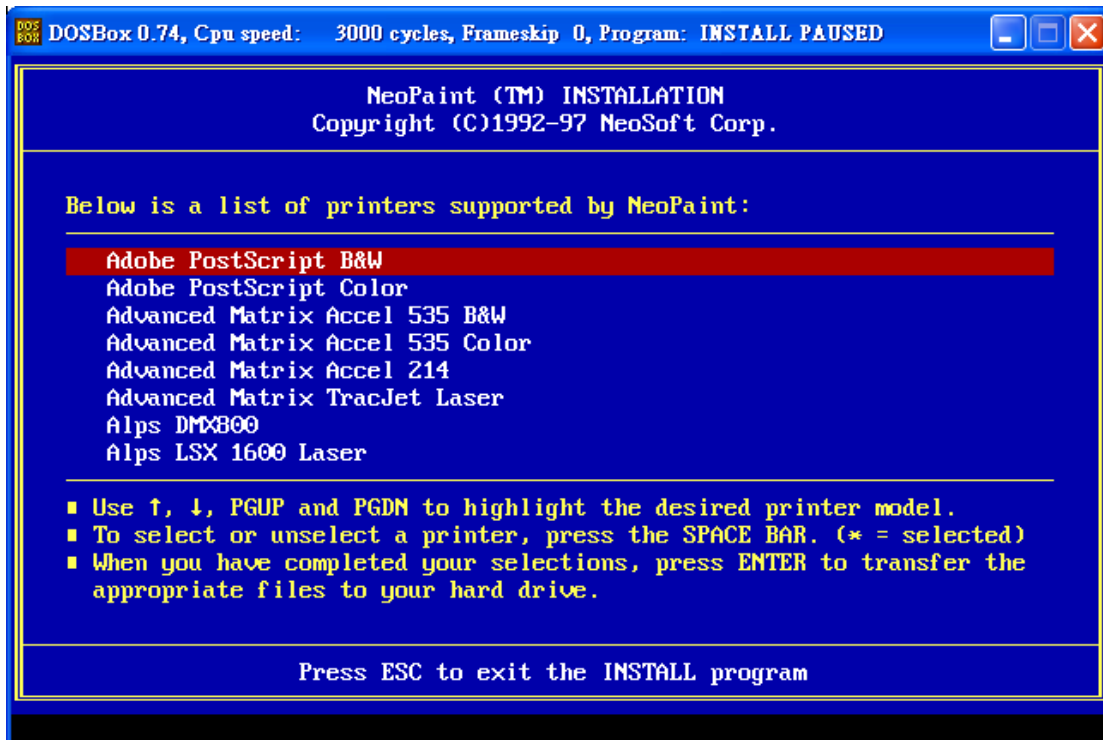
DOSBox 0.74, Cpu speed: 3000 cycles, Frameskip 0, Program: INSTALL PAUSED

NeoPaint (TM) INSTALLATION
Copyright (C)1992-97 NeoSoft Corp.

Below is a list of printers supported by NeoPaint:

Adobe PostScript B&W
Adobe PostScript Color
Advanced Matrix Accel 535 B&W
Advanced Matrix Accel 535 Color
Advanced Matrix Accel 214
Advanced Matrix TracJet Laser
Alps DMX800
Alps LSX 1600 Laser

■ Use ↑, ↓, PGUP and PGDN to highlight the desired printer model.
■ To select or unselect a printer, press the SPACE BAR. (* = selected)
■ When you have completed your selections, press ENTER to transfer the appropriate files to your hard drive.

Press ESC to exit the INSTALL program